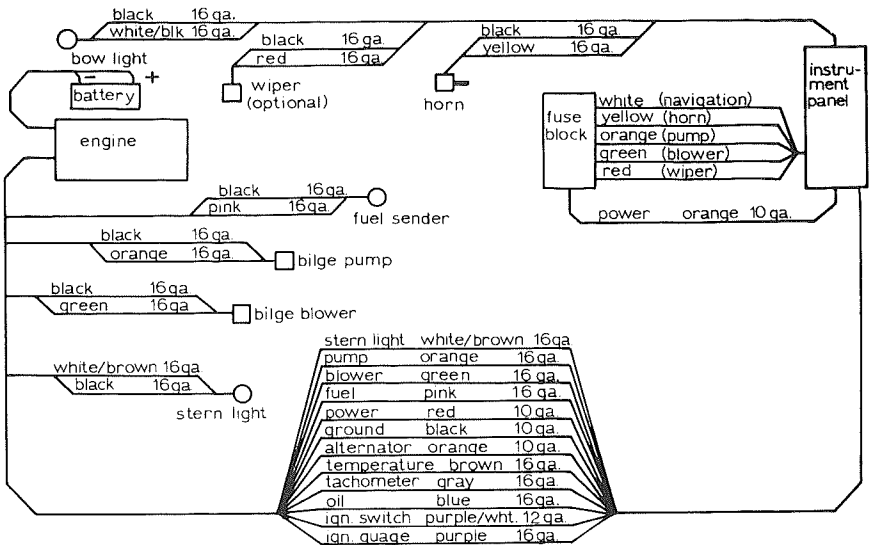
black 16 ga.
white/blk 16 ga.
bow light
battery
engine
black 16 ga
red 16 ga
wiper (optional)
black 16 ga.
yellow 16 ga.
horn
instrument panel
fuse block
white (navigation)
yellow (horn)
orange (pump)
green (blower)
red (wiper)
power orange 10 ga.
black 16 ga.
pink 16 ga.
fuel sender
black 16 ga.
orange 16 ga.
bilge pump
black 16 ga
green 16 ga
bilge blower
white/brown 16 ga
black 16 ga
stern light

| | | |
|---|---|---|
| stern light | white/brown | 16 ga |
| pump | orange | 16 ga. |
| blower | green | 16 ga. |
| fuel | pink | 16 ga. |
| power | red | 10 ga. |
| ground | black | 10 ga. |
| alternator | orange | 10 ga. |
| temperature | brown | 16 ga. |
| tachometer | gray | 16 ga. |
| oil | blue | 16 ga. |
| ign. switch | purple/wht. | 12 ga. |
| ign. guage | purple | 16 ga. |